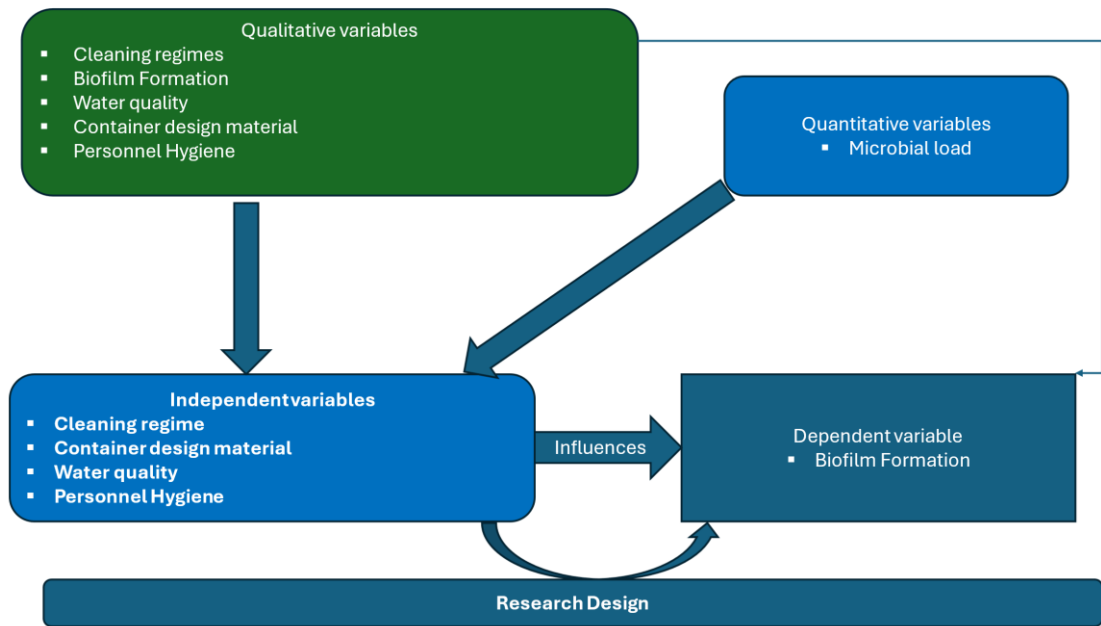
Qualitative variables
- Cleaning regimes
- Biofilm Formation
- Water quality
- Container design material
- Personnel Hygiene

Quantitative variables
- Microbial load

Independentvariables
- Cleaning regime
- Container design material
- Water quality
- Personnel Hygiene

Influences

Dependent variable
- Biofilm Formation

Research Design